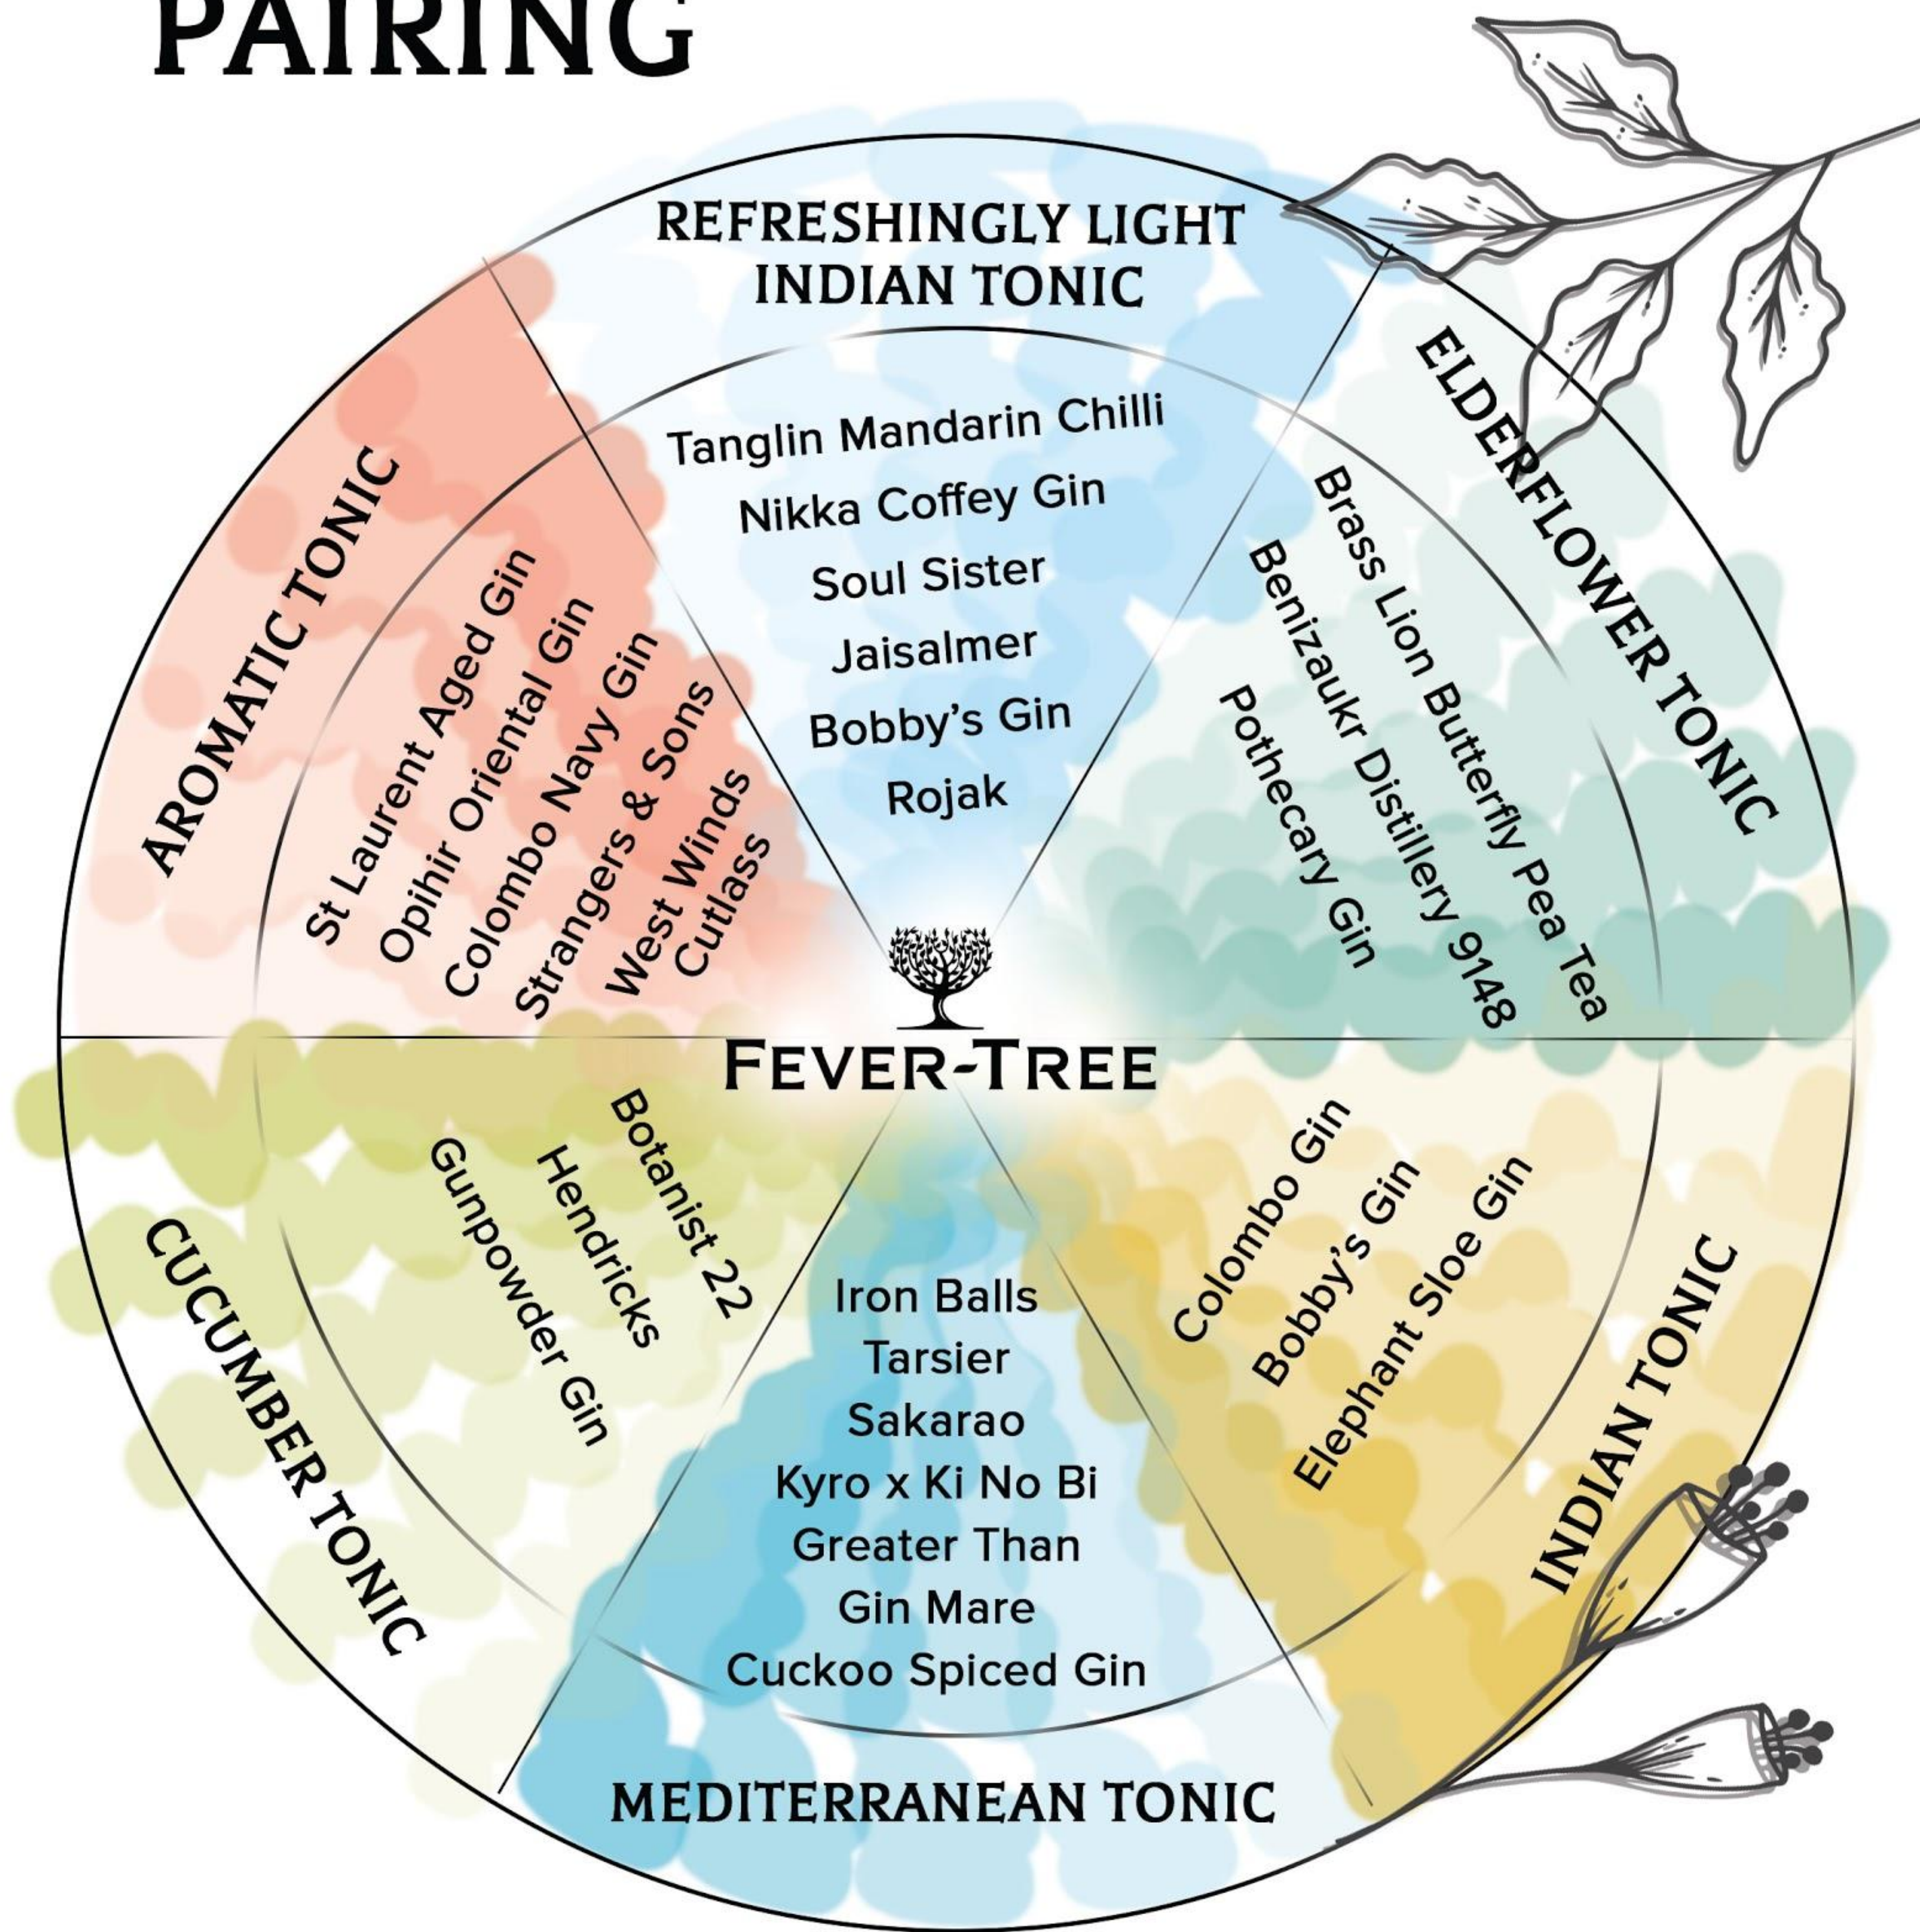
PAIRING

REFRESHINGLY LIGHT INDIAN TONIC

Tanglin Mandarin Chilli
Nikka Coffey Gin
Soul Sister
Jaisalmer
Bobby's Gin
Rojak

ELDERFLOWER TONIC

Brass Lion Butterfly Pea Tea
Benizaukr Distillery 9148
Pothecary Gin

AROMATIC TONIC

St Laurent Aged Gin
Opihir Oriental Gin
Colombo Navy Gin
Strangers & Sons
West Winds Cutlass

FEVER-TREE

CUCUMBER TONIC

Botanist 22
Hendricks
Gunpowder Gin

INDIAN TONIC

Colombo Gin
Bobby's Gin
Elephant Sloe Gin

Iron Balls
Tarsier
Sakarao
Kyro x Ki No Bi
Greater Than
Gin Mare
Cuckoo Spiced Gin

MEDITERRANEAN TONIC